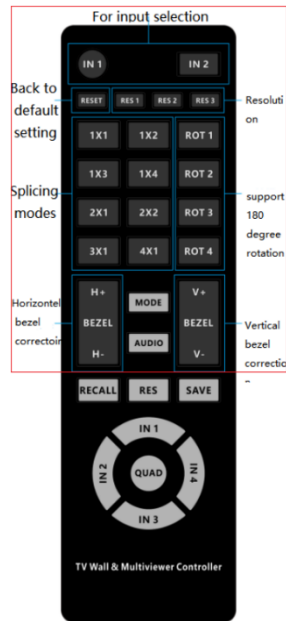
For input selection

IN 1
IN 2

Back to default setting

RESET
RES 1
RES 2
RES 3

Resolution

Splicing modes

1X1
1X2
1X3
1X4
2X1
2X2
3X1
4X1

ROT 1
ROT 2
ROT 3
ROT 4

support 180 degree rotation

Horizontel bezel correctoin

H+
BEZEL
H-

MODE
AUDIO

V+
BEZEL
V-

Vertical bezel correction

RECALL
RES
SAVE

IN 1
IN 2
QUAD
IN 4
IN 3

TV Wall & Multiviewer Controller